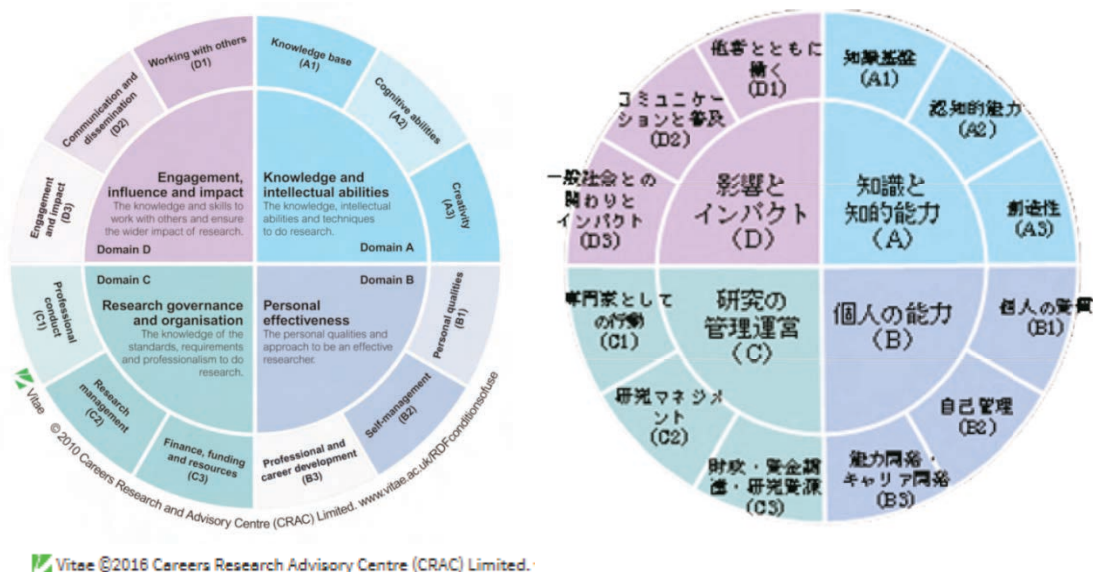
Working with others (D1)

Knowledge base (A1)

Cognitive abilities (A2)

Communication and dissemination (D2)

Creativity (A3)

Engagement and impact (D3)

Engagement, influence and impact
The knowledge and skills to work with others and ensure the wider impact of research.

Domain D

Knowledge and intellectual abilities
The knowledge, intellectual abilities and techniques to do research.

Domain A

Domain C

Research governance and organisation
The knowledge of the standards, requirements and professionalism to do research.

Professional conduct (C1)

Domain B

Personal effectiveness
The personal qualities and approach to be an effective researcher.

Personal qualities (B1)

Research management (C2)

Self-management (B2)

Finance, funding and resources (C3)

Professional and career development (B3)

Vitae

© 2010 Careers Research and Advisory Centre (CRAC) Limited. www.vitae.ac.uk/RDFconditionsofuse

他者とともに働く (D1)

知識基盤 (A1)

コミュニケーションと普及 (D2)

認知的能力 (A2)

一般社会との関わりとインパクト (D3)

影響とインパクト (D)

知識と知的能力 (A)

創造性 (A3)

専門家としての行動 (C1)

研究の管理運営 (C)

個人の能力 (B)

個人の資質 (B1)

研究マネジメント (C2)

自己管理 (B2)

財政・資金調達・研究資源 (C3)

能力開発・キャリア開発 (B3)

Vitae ©2016 Careers Research Advisory Centre (CRAC) Limited.